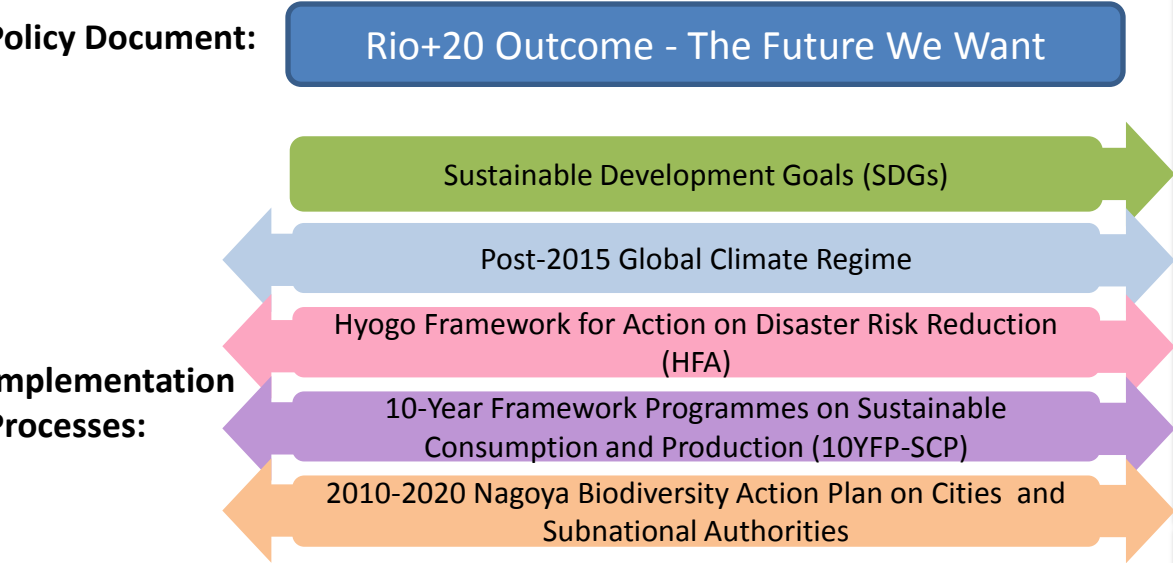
olicy Document:

Rio+20 Outcome - The Future We Want

Sustainable Development Goals (SDGs)

Post-2015 Global Climate Regime

Hyogo Framework for Action on Disaster Risk Reduction (HFA)

mplementation Processes:

10-Year Framework Programmes on Sustainable Consumption and Production (10YFP-SCP)

2010-2020 Nagoya Biodiversity Action Plan on Cities and Subnational Authorities